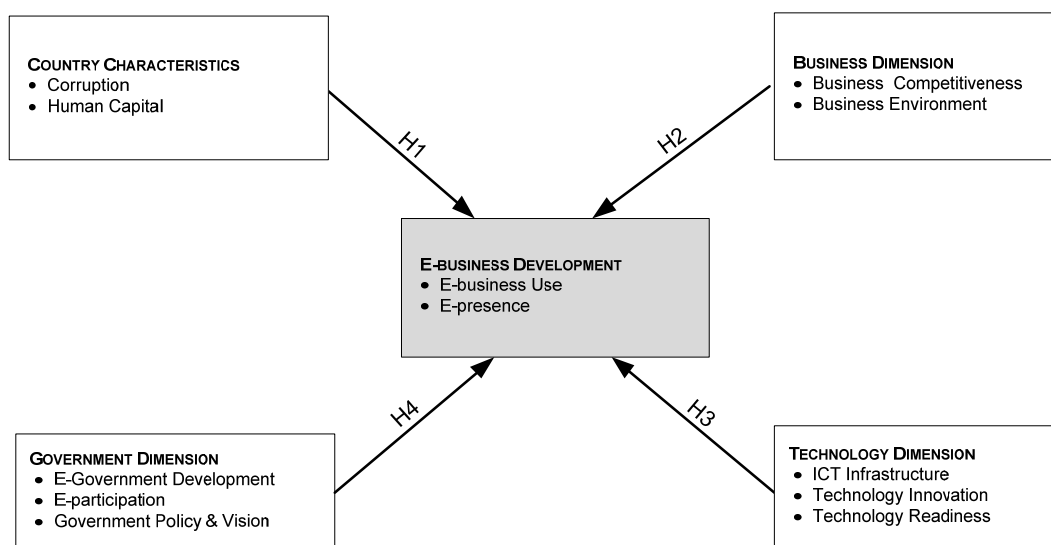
COUNTRY CHARACTERISTICS
- Corruption
- Human Capital

H1

BUSINESS DIMENSION
- Business Competitiveness
- Business Environment

H2

E-BUSINESS DEVELOPMENT
- E-business Use
- E-presence

H4

H3

GOVERNMENT DIMENSION
- E-Government Development
- E-participation
- Government Policy & Vision

TECHNOLOGY DIMENSION
- ICT Infrastructure
- Technology Innovation
- Technology Readiness